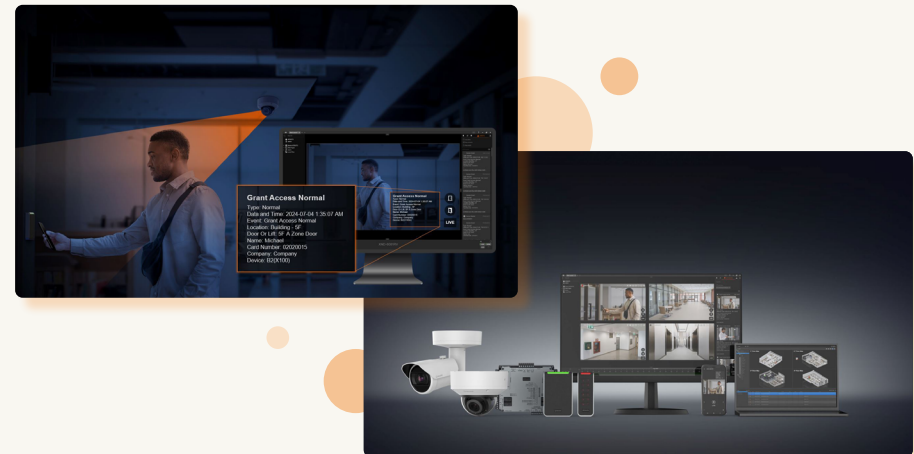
Grant Access Normal
Type: Normal
Date and Time: 2024-07-04 1:35:07 AM
Event: Grant Access Normal
Location: Building - 5F
Door Or Lift: 5F A Zone Door
Name: Michael
Card Number: 02020015
Company: Company
Device: B2(X100)

LIVE